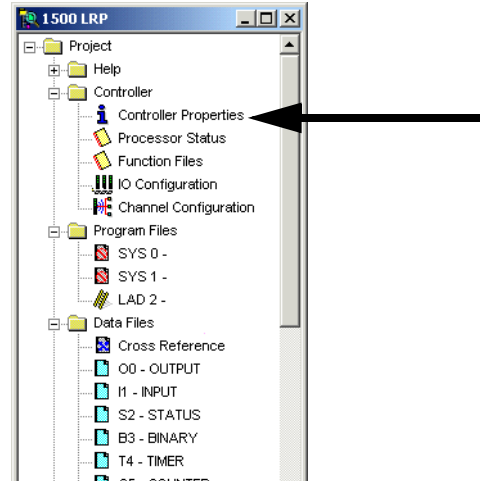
1500 LRP

Project
Help
Controller
Controller Properties
Processor Status
Function Files
IO Configuration
Channel Configuration
Program Files
SYS 0 -
SYS 1 -
LAD 2 -
Data Files
Cross Reference
O0 - OUTPUT
I1 - INPUT
S2 - STATUS
B3 - BINARY
T4 - TIMER
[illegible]